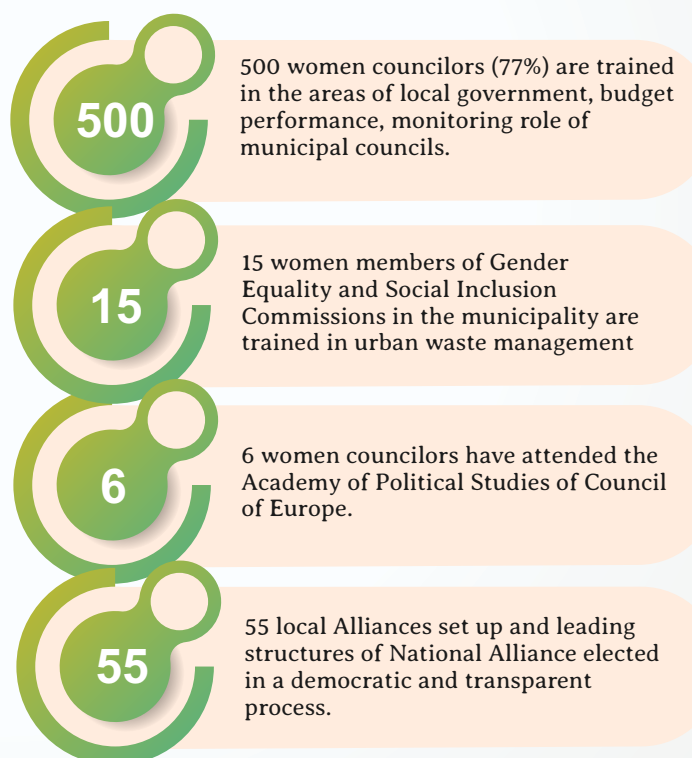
500

500 women councilors (77%) are trained in the areas of local government, budget performance, monitoring role of municipal councils.

15

15 women members of Gender Equality and Social Inclusion Commissions in the municipality are trained in urban waste management

6

6 women councilors have attended the Academy of Political Studies of Council of Europe.

55

55 local Alliances set up and leading structures of National Alliance elected in a democratic and transparent process.